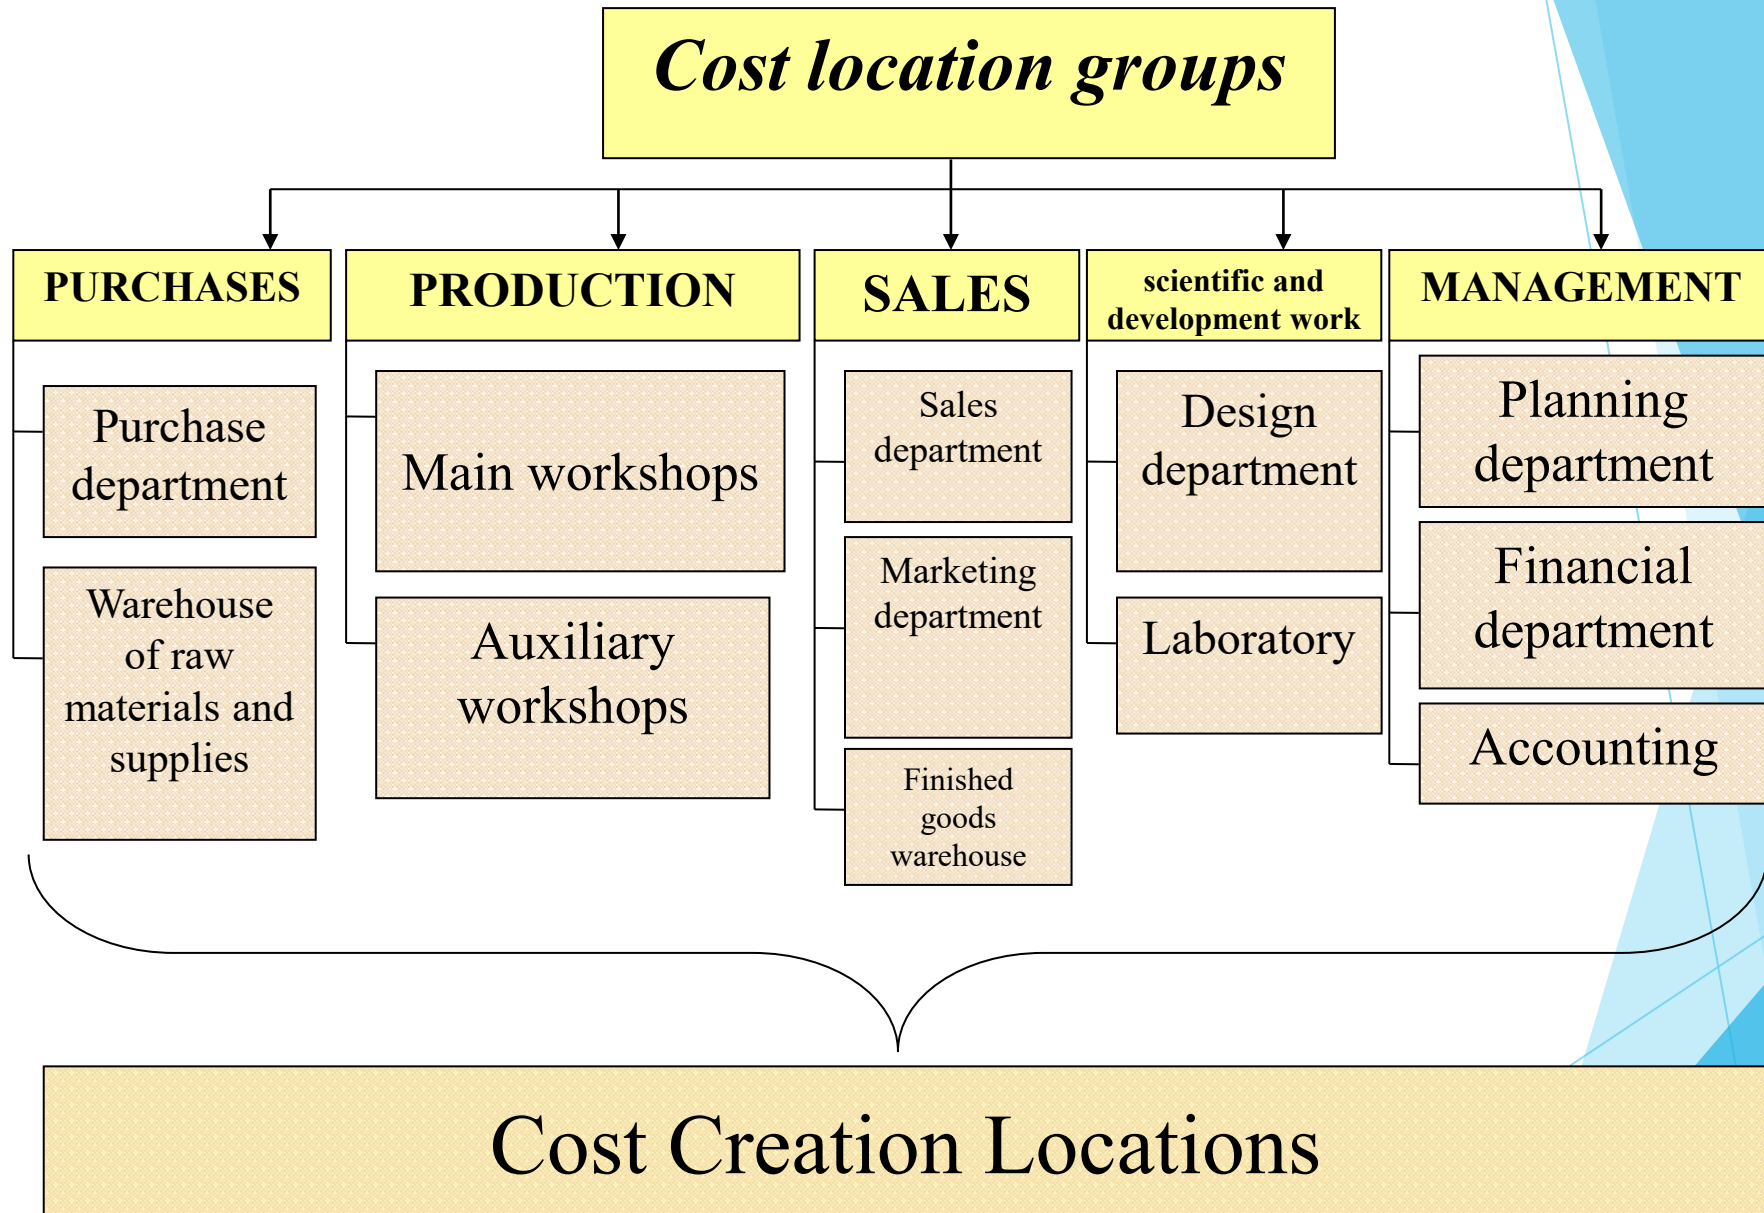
Cost location groups

PURCHASES

Purchase department

Warehouse of raw materials and supplies

PRODUCTION

Main workshops

Auxiliary workshops

SALES

Sales department

Marketing department

Finished goods warehouse

scientific and development work

Design department

Laboratory

MANAGEMENT

Planning department

Financial department

Accounting

Cost Creation Locations